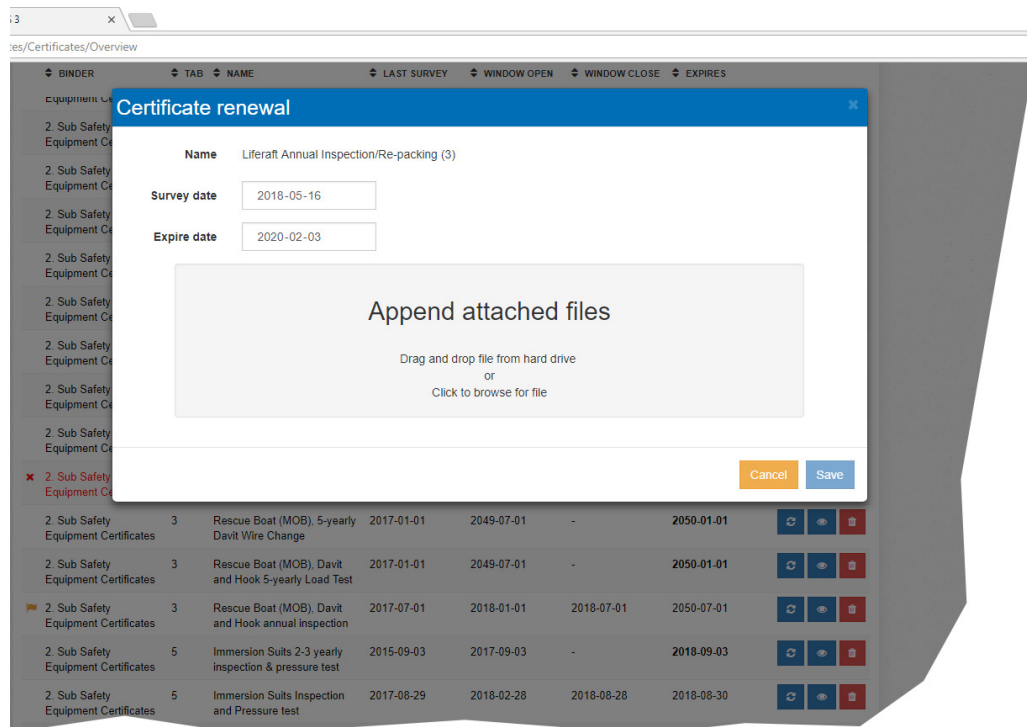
3 ×

tes/Certificates/Overview

| BINDER | TAB | NAME | LAST SURVEY | WINDOW OPEN | WINDOW CLOSE | EXPIRES |
|---|---|---|---|---|---|---|
| Equipment Ce | | | | | | |
| 2. Sub Safety Equipment Ce | | | | | | |
| 2. Sub Safety Equipment Ce | | | | | | |
| 2. Sub Safety Equipment Ce | | | | | | |
| 2. Sub Safety Equipment Ce | | | | | | |
| 2. Sub Safety Equipment Ce | | | | | | |
| 2. Sub Safety Equipment Ce | | | | | | |
| 2. Sub Safety Equipment Ce | | | | | | |
| 2. Sub Safety Equipment Ce | | | | | | |
| 2. Sub Safety Equipment Ce | | | | | | |
| 2. Sub Safety Equipment Certificates | 3 | Rescue Boat (MOB), 5-yearly Davit Wire Change | 2017-01-01 | 2049-07-01 | - | 2050-01-01 |
| 2. Sub Safety Equipment Certificates | 3 | Rescue Boat (MOB), Davit and Hook 5-yearly Load Test | 2017-01-01 | 2049-07-01 | - | 2050-01-01 |
| 2. Sub Safety Equipment Certificates | 3 | Rescue Boat (MOB), Davit and Hook annual inspection | 2017-07-01 | 2018-01-01 | 2018-07-01 | 2050-07-01 |
| 2. Sub Safety Equipment Certificates | 5 | Immersion Suits 2-3 yearly inspection & pressure test | 2015-09-03 | 2017-09-03 | - | 2018-09-03 |
| 2. Sub Safety Equipment Certificates | 5 | Immersion Suits Inspection and Pressure test | 2017-08-29 | 2018-02-28 | 2018-08-28 | 2018-08-30 |

Certificate renewal ×

Name Liferaft Annual Inspection/Re-packing (3)

Survey date 2018-05-16

Expire date 2020-02-03

Append attached files

Drag and drop file from hard drive
or
Click to browse for file

Cancel Save